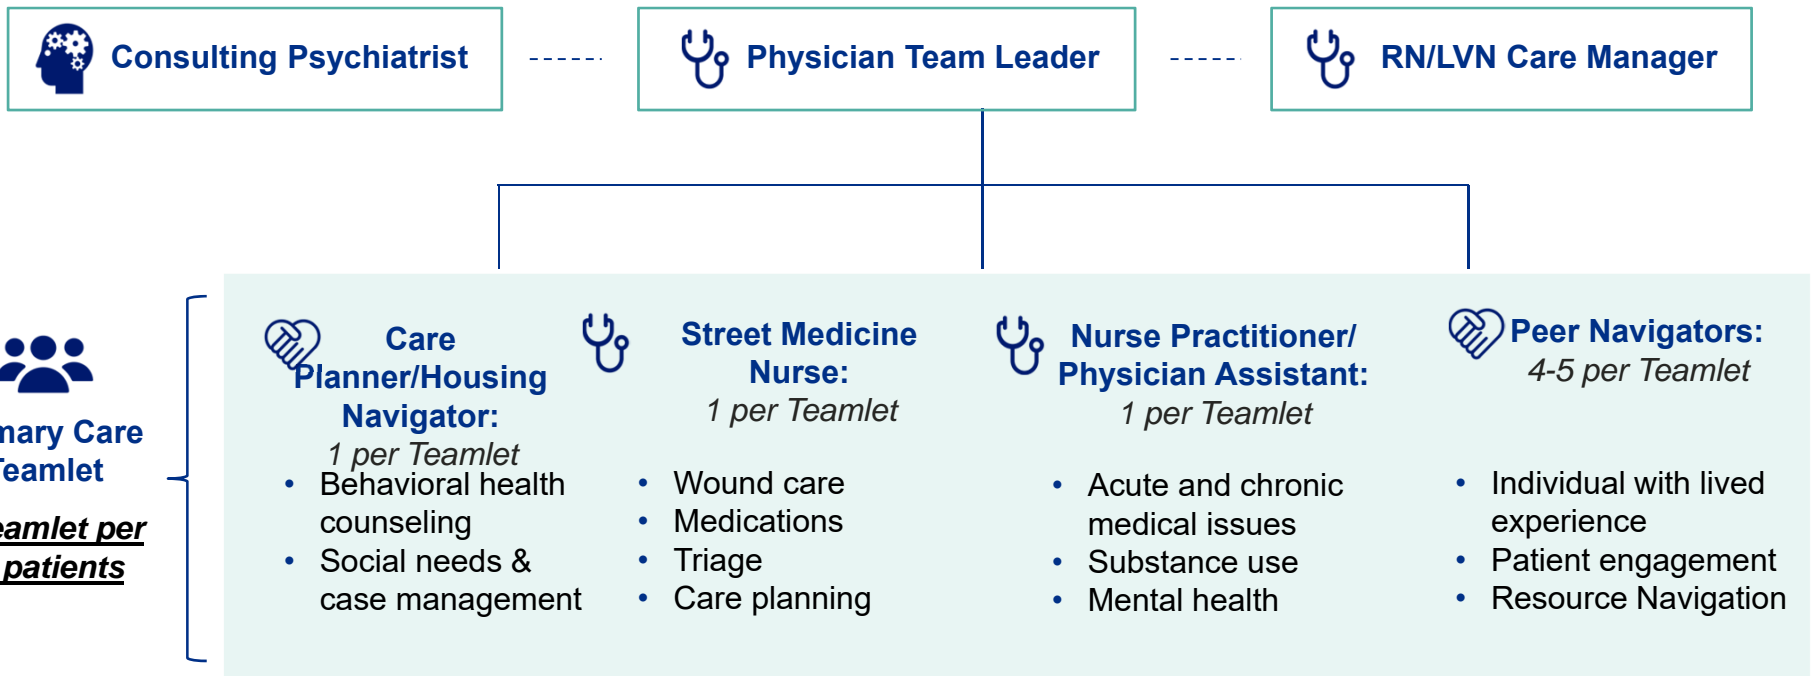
Consulting Psychiatrist

Physician Team Leader

RN/LVN Care Manager

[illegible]mary Care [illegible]eamlet

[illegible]eamlet per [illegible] patients

Care Planner/Housing Navigator:
1 per Teamlet
• Behavioral health counseling
• Social needs & case management

Street Medicine Nurse:
1 per Teamlet
• Wound care
• Medications
• Triage
• Care planning

Nurse Practitioner/ Physician Assistant:
1 per Teamlet
• Acute and chronic medical issues
• Substance use
• Mental health

Peer Navigators:
4-5 per Teamlet
• Individual with lived experience
• Patient engagement
• Resource Navigation